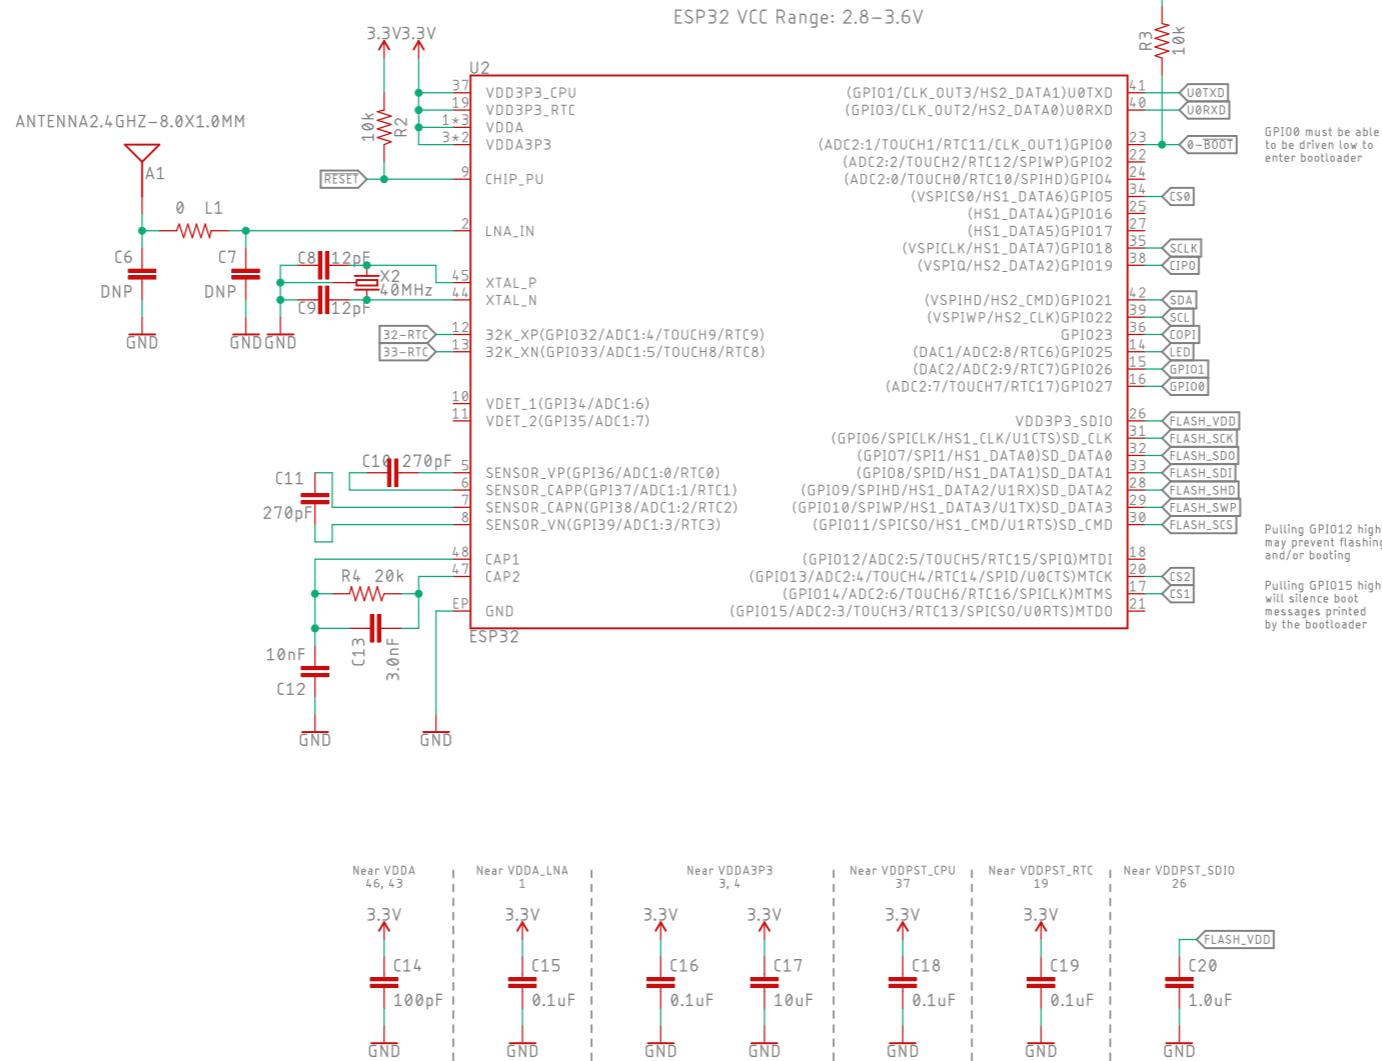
ESP32 VCC Range: 2.8-3.6V

3.3V 3.3V

U2

R3 10k

ANTENNA2.4GHZ-8.0X1.0MM

A1

10k R2

37 VDD3P3_CPU
19 VDD3P3_RTC
1*3 VDDA
3*2 VDDA3P3

RESET 9 CHIP_PU

0 L1

2 LNA_IN

C6 DNP GND
C7 DNP GND

C8 12pF
X2 40MHz
C9 12pF
GND

45 XTAL_P
44 XTAL_N

32-RTC 12 32K_XP(GPIO32/ADC1:4/TOUCH9/RTC9)
33-RTC 13 32K_XN(GPIO33/ADC1:5/TOUCH8/RTC8)

10 VDET_1(GPI34/ADC1:6)
11 VDET_2(GPI35/ADC1:7)

C10 270pF
C11 270pF

5 SENSOR_VP(GPI36/ADC1:0/RTC0)
6 SENSOR_CAPP(GPI37/ADC1:1/RTC1)
7 SENSOR_CAPN(GPI38/ADC1:2/RTC2)
8 SENSOR_VN(GPI39/ADC1:3/RTC3)

48 CAP1
47 CAP2
R4 20k
EP GND
ESP32

10nF C12
C13 3.0nF
GND GND

(GPIO1/CLK_OUT3/HS2_DATA1)U0TXD 41 U0TXD
(GPIO3/CLK_OUT2/HS2_DATA0)U0RXD 40 U0RXD

(ADC2:1/TOUCH1/RTC11/CLK_OUT1)GPIO0 23 0-BOOT
(ADC2:2/TOUCH2/RTC12/SPIWP)GPIO2 22
(ADC2:0/TOUCH0/RTC10/SPIHD)GPIO4 24
(VSPICS0/HS1_DATA6)GPIO5 34 CS0
(HS1_DATA4)GPIO16 25
(HS1_DATA5)GPIO17 27
(VSPICLK/HS1_DATA7)GPIO18 35 SCLK
(VSPIQ/HS2_DATA2)GPIO19 38 CIPO

(VSPIHD/HS2_CMD)GPIO21 42 SDA
(VSPIWP/HS2_CLK)GPIO22 39 SCL
GPIO23 36 COPI
(DAC1/ADC2:8/RTC6)GPIO25 14 LED
(DAC2/ADC2:9/RTC7)GPIO26 15 GPIO1
(ADC2:7/TOUCH7/RTC17)GPIO27 16 GPIO0

VDD3P3_SDIO 26 FLASH_VDD
(GPIO6/SPICLK/HS1_CLK/U1CTS)SD_CLK 31 FLASH_SCK
(GPIO7/SPI1/HS1_DATA0)SD_DATA0 32 FLASH_SDO
(GPIO8/SPID/HS1_DATA1)SD_DATA1 33 FLASH_SDI
(GPIO9/SPIHD/HS1_DATA2/U1RX)SD_DATA2 28 FLASH_SHD
(GPIO10/SPIWP/HS1_DATA3/U1TX)SD_DATA3 29 FLASH_SWP
(GPIO11/SPICSO/HS1_CMD/U1RTS)SD_CMD 30 FLASH_SCS

(GPIO12/ADC2:5/TOUCH5/RTC15/SPIQ)MTDI 18
(GPIO13/ADC2:4/TOUCH4/RTC14/SPID/U0CTS)MTCK 20 CS2
(GPIO14/ADC2:6/TOUCH6/RTC16/SPICLK)MTMS 17 CS1
(GPIO15/ADC2:3/TOUCH3/RTC13/SPICSO/U0RTS)MTDO 21

GPIO0 must be able to be driven low to enter bootloader

Pulling GPIO12 high may prevent flashing and/or booting

Pulling GPIO15 high will silence boot messages printed by the bootloader

Near VDDA 46, 43
3.3V C14 100pF GND

Near VDDA_LNA 1
3.3V C15 0.1uF GND

Near VDDA3P3 3, 4
3.3V C16 0.1uF GND
3.3V C17 10uF GND

Near VDDPST_CPU 37
3.3V C18 0.1uF GND

Near VDDPST_RTC 19
3.3V C19 0.1uF GND

Near VDDPST_SDIO 26
FLASH_VDD C20 1.0uF GND